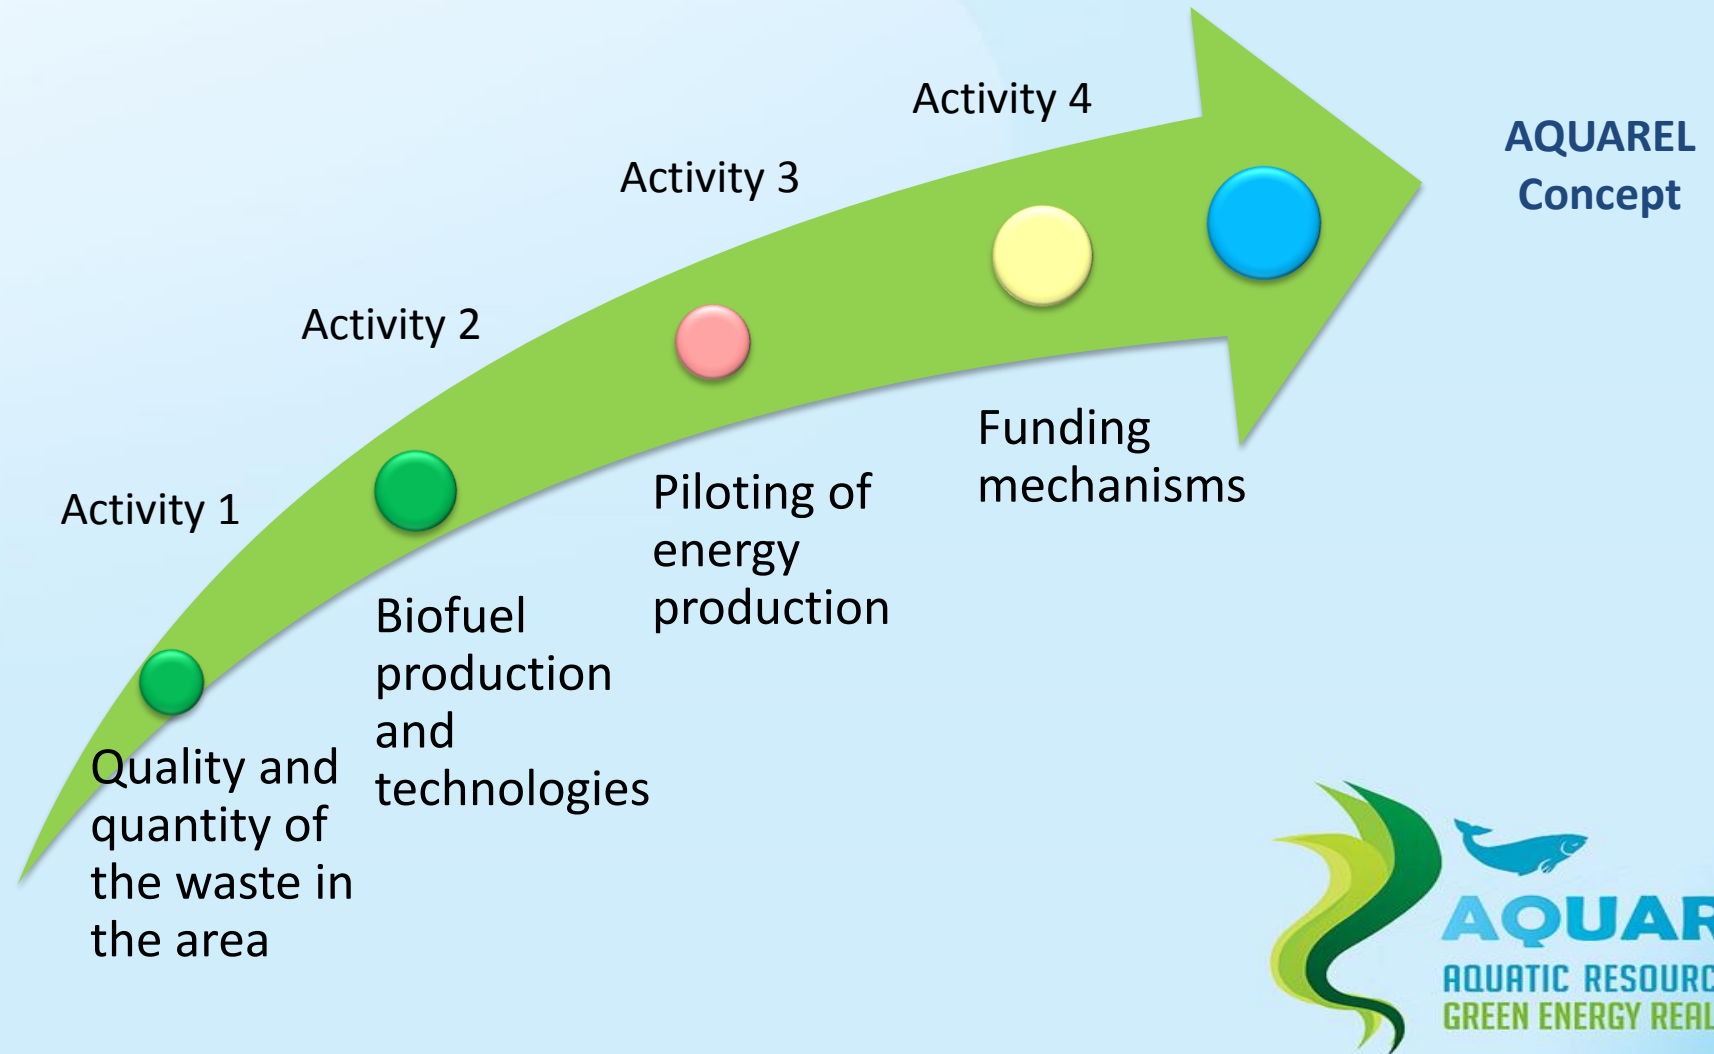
Activity 4

AQUAREL Concept

Activity 3

Activity 2

Activity 1

Funding mechanisms

Piloting of energy production

Biofuel production and technologies

Quality and quantity of the waste in the area

AQUAR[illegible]
AQUATIC RESOURC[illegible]
GREEN ENERGY REAL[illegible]